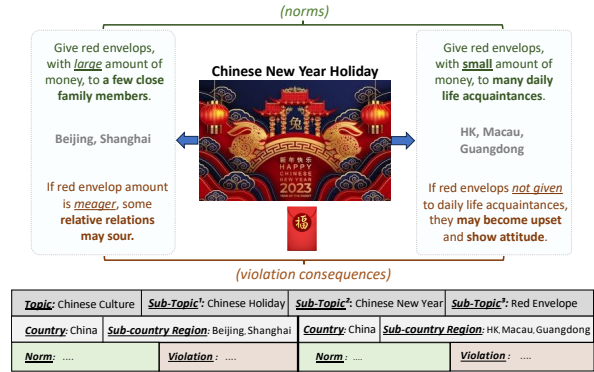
(norms)

Give red envelops, with *large* amount of money, to **a few close family members**.

Beijing, Shanghai

If red envelop amount is *meager*, some **relative relations may sour.**

Chinese New Year Holiday

新年快乐
HAPPY CHINESE NEW YEAR
2023

福

Give red envelops, with **small** amount of money, to **many daily life acquaintances**.

HK, Macau, Guangdong

If red envelops *not given* to daily life acquaintances, they **may become upset** and **show attitude**.

(violation consequences)

| *Topic*: Chinese Culture | *Sub-Topic¹*: Chinese Holiday | *Sub-Topic²*: Chinese New Year | *Sub-Topic³*: Red Envelope |
|---|---|---|---|
| *Country*: China | *Sub-country Region*: Beijing, Shanghai | *Country*: China | *Sub-country Region*: HK, Macau, Guangdong |
| *Norm*: .... | *Violation* : .... | *Norm*: .... | *Violation* : .... |